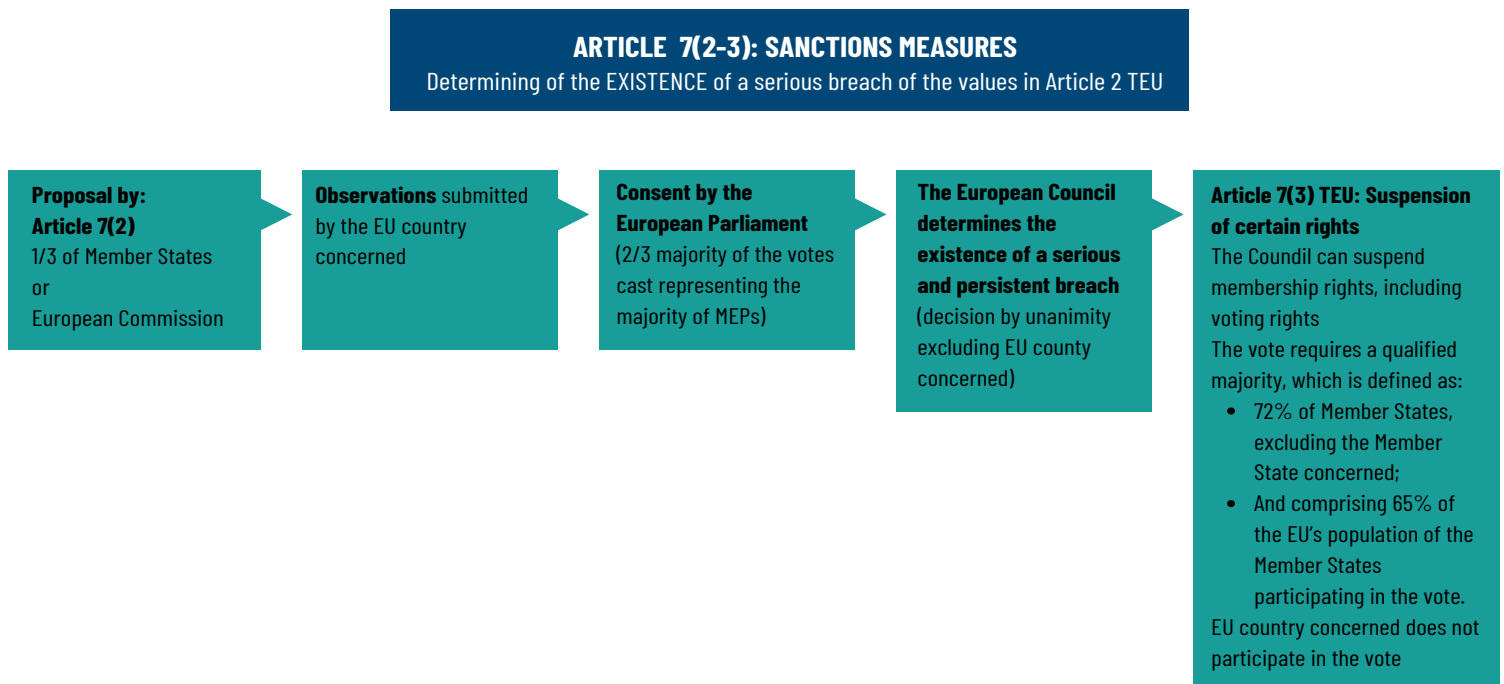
ARTICLE 7(2-3): SANCTIONS MEASURES
Determining of the EXISTENCE of a serious breach of the values in Article 2 TEU

Proposal by:
Article 7(2)
1/3 of Member States
or
European Commission

Observations submitted by the EU country concerned

Consent by the European Parliament
(2/3 majority of the votes cast representing the majority of MEPs)

The European Council determines the existence of a serious and persistent breach
(decision by unanimity excluding EU county concerned)

Article 7(3) TEU: Suspension of certain rights
The Coundil can suspend membership rights, including voting rights
The vote requires a qualified majority, which is defined as:
- 72% of Member States, excluding the Member State concerned;
- And comprising 65% of the EU's population of the Member States participating in the vote.
EU country concerned does not participate in the vote